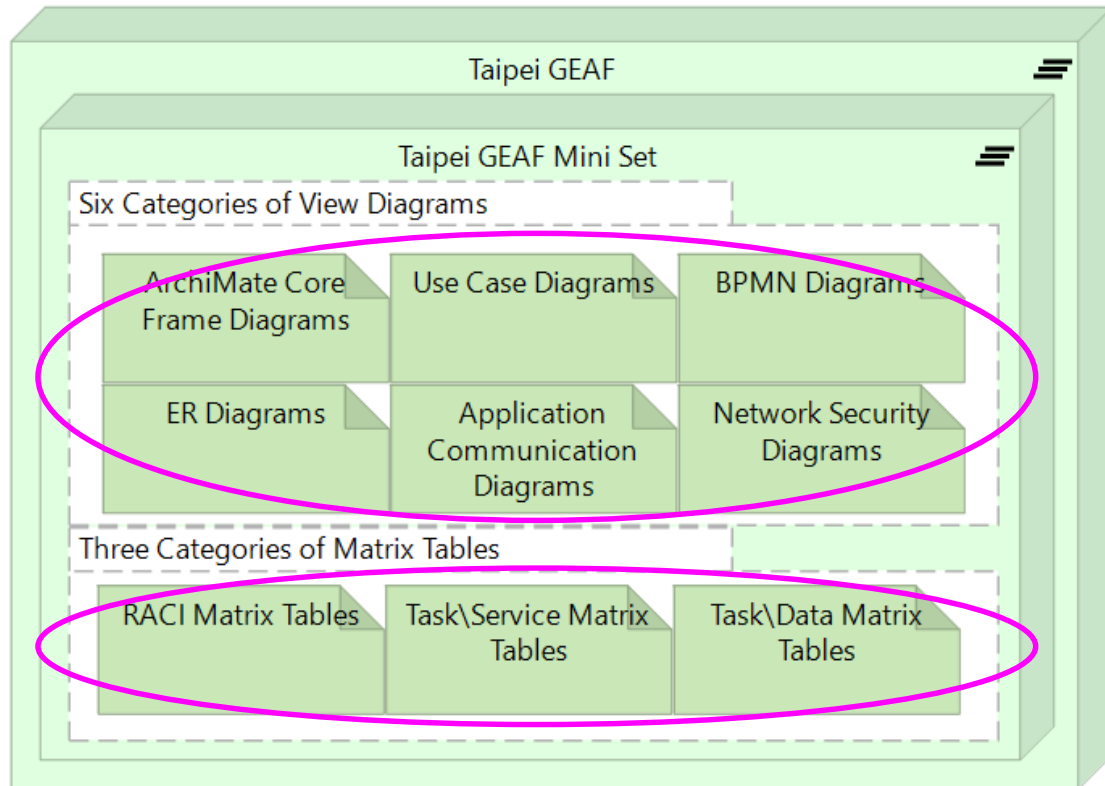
Taipei GEAF

Taipei GEAF Mini Set

Six Categories of View Diagrams

ArchiMate Core Frame Diagrams

Use Case Diagrams

BPMN Diagrams

ER Diagrams

Application Communication Diagrams

Network Security Diagrams

Three Categories of Matrix Tables

RACI Matrix Tables

Task\Service Matrix Tables

Task\Data Matrix Tables